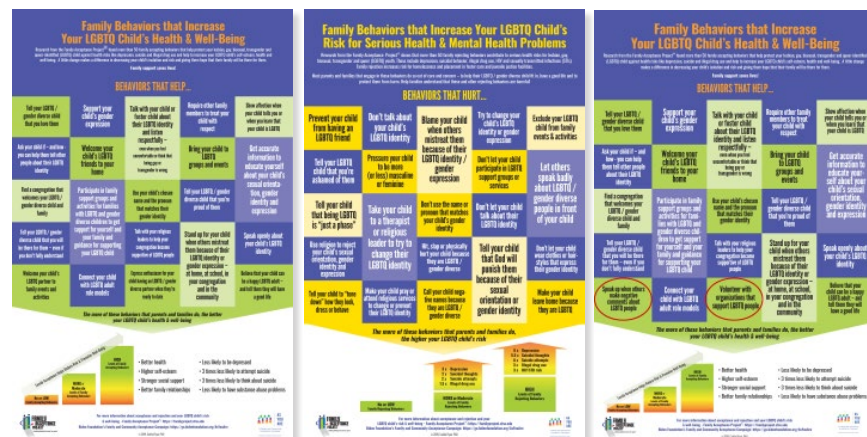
Family Behaviors that Increase Your LGBTQ Child's Health & Well-Being

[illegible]

Family support saves lives!

BEHAVIORS THAT HELP...

Tell your LGBTQ / gender diverse child that you love them

Support your child's gender expression

Talk with your child or foster child about their LGBTQ identity and listen respectfully

Require other family members to treat your child with respect

Show affection when your child tells you or when you learn that your child is LGBTQ

Ask your child if – and how – you can help them tell other people about their LGBTQ identity

Welcome your child's LGBTQ friends to your home

Bring your child to LGBTQ groups and events

Get accurate information to educate yourself about your child's sexual orientation, gender identity and expression

Find a congregation that welcomes your LGBTQ / gender diverse child and family

Participate in family support groups and activities for families with LGBTQ and gender diverse children to get support for yourself and your family and guidance for supporting your LGBTQ child

Use your child's chosen name and the pronouns that matches their gender identity

Tell your LGBTQ / gender diverse child that you're proud of them

Tell your LGBTQ / gender diverse child that you will be there for them – even if you don't fully understand

Stand up for your child when others mistreat them because of their LGBTQ identity or gender expression – at home, at school, in your congregation and in the community

Speak openly about your child's LGBTQ identity

Welcome your child's LGBTQ partner to family events and activities

Connect your child with LGBTQ adult role models

Believe that your child can be a happy LGBTQ adult – and tell them they will have a good life

The more of these behaviors that parents and families do, the better your LGBTQ child's health & well-being

Better health
Higher self-esteem
Stronger social support
Better family relationships

Less likely to be depressed
3 times less likely to attempt suicide
3 times less likely to think about suicide
Less likely to have substance abuse problems

Family Behaviors that Increase Your LGBTQ Child's Risk for Serious Health & Mental Health Problems

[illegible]

BEHAVIORS THAT HURT...

Prevent your child from having an LGBTQ friend

Don't talk about your child's LGBTQ identity

Blame your child when others mistreat them because of their LGBTQ identity / gender diverse identity

Try to change your child's LGBTQ identity or gender expression

Exclude your LGBTQ child from family events & activities

Tell your child that you're ashamed of them

Pressure your child to be more (or less) masculine or feminine

Don't let your child participate in LGBTQ support groups or services

Let others speak badly about LGBTQ / gender diverse people in front of your child

Tell your child that being LGBTQ is "just a phase"

Take your child to a therapist or religious leader to try to change their LGBTQ identity

Don't use the name or pronoun that matches your child's gender identity

Don't let your child talk about their LGBTQ identity

Use religion to reject your child's sexual orientation, gender identity and expression

Hit, slap or physically hurt your child because they are LGBTQ / gender diverse

Tell your child that God will punish them because of their sexual orientation or gender identity

Don't let your child wear clothes or hairstyles that express their gender identity

Tell your child to "tone down" how they look, dress or behave

Make your child pray or attend religious services to change or prevent their LGBTQ identity

Call your child names because they are LGBTQ / gender diverse

Make your child leave home because they are LGBTQ

The more of these behaviors that parents and families do, the higher your LGBTQ child's risk

Family Behaviors that Increase Your LGBTQ Child's Health & Well-Being

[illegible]

Family support saves lives!

BEHAVIORS THAT HELP...

Speak up when others make negative comments about LGBTQ people

Connect your child with LGBTQ adult role models

Volunteer with organizations that support LGBTQ people

The more of these behaviors that parents and families do, the better your LGBTQ child's health & well-being

Better health
Higher self-esteem
Stronger social support
Better family relationships

Less likely to be depressed
3 times less likely to attempt suicide
3 times less likely to think about suicide
Less likely to have substance abuse problems